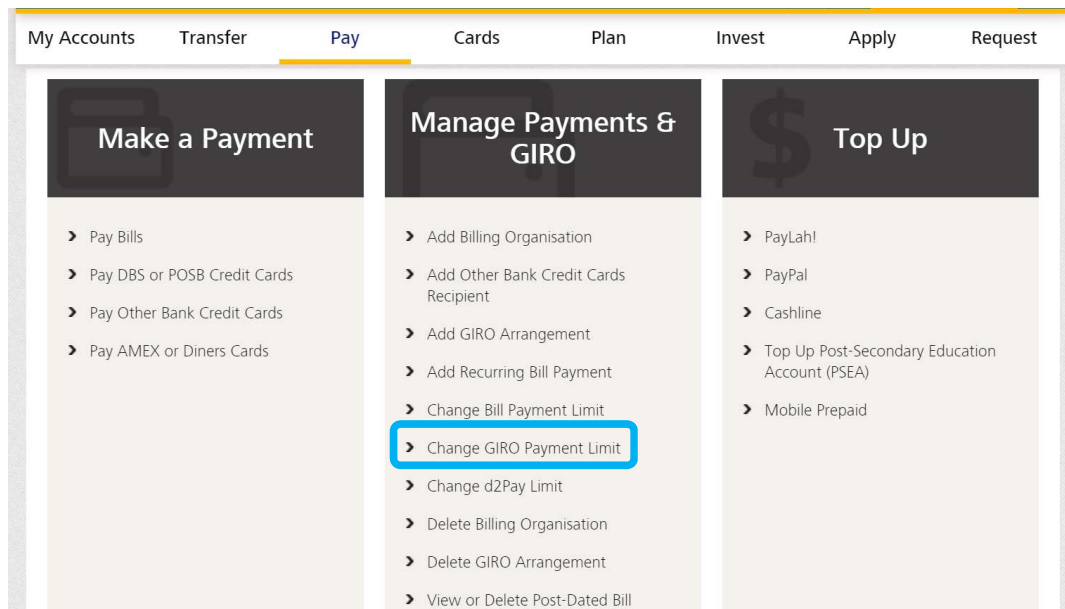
My Accounts Transfer Pay Cards Plan Invest Apply Request

Make a Payment

- Pay Bills
- Pay DBS or POSB Credit Cards
- Pay Other Bank Credit Cards
- Pay AMEX or Diners Cards

Manage Payments & GIRO

- Add Billing Organisation
- Add Other Bank Credit Cards Recipient
- Add GIRO Arrangement
- Add Recurring Bill Payment
- Change Bill Payment Limit
- Change GIRO Payment Limit
- Change d2Pay Limit
- Delete Billing Organisation
- Delete GIRO Arrangement
- View or Delete Post-Dated Bill

Top Up

- PayLah!
- PayPal
- Cashline
- Top Up Post-Secondary Education Account (PSEA)
- Mobile Prepaid